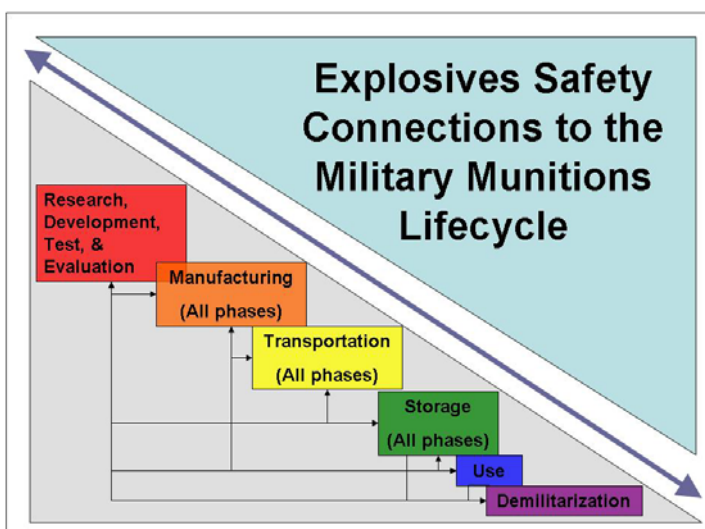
Explosives Safety Connections to the Military Munitions Lifecycle

Research, Development, Test, & Evaluation

Manufacturing (All phases)

Transportation (All phases)

Storage (All phases)

Use

Demilitarization